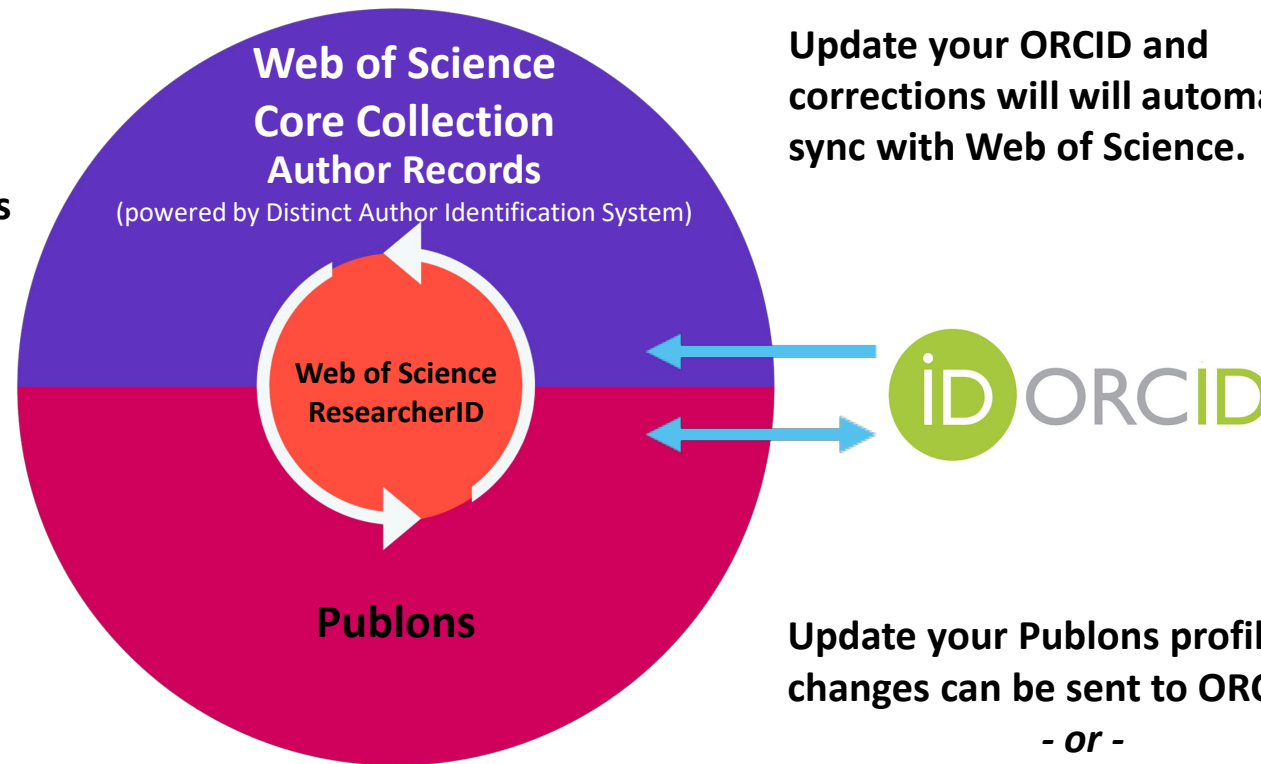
s

Web of Science Core Collection Author Records
(powered by Distinct Author Identification System)

Web of Science ResearcherID

Publons

Update your ORCID and corrections will will automa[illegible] sync with Web of Science.

iD ORCID

Update your Publons profil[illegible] changes can be sent to ORC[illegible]
- or -